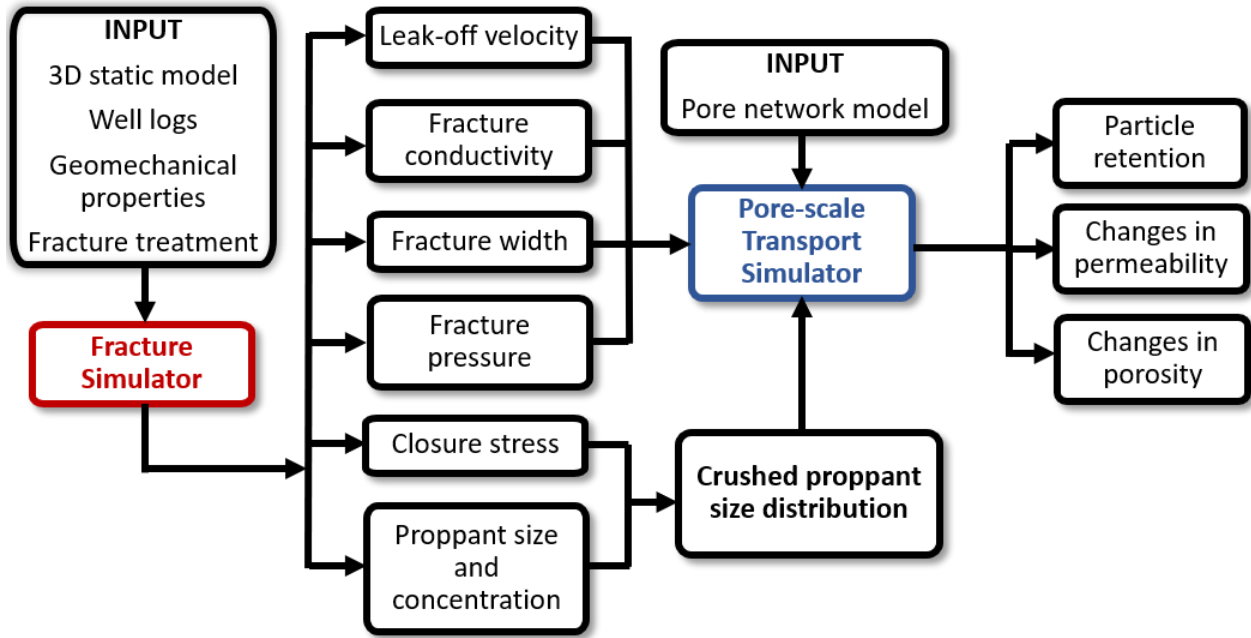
INPUT
3D static model
Well logs
Geomechanical properties
Fracture treatment

Fracture Simulator

Leak-off velocity

Fracture conductivity

Fracture width

Fracture pressure

Closure stress

Proppant size and concentration

INPUT
Pore network model

Pore-scale Transport Simulator

Crushed proppant size distribution

Particle retention

Changes in permeability

Changes in porosity